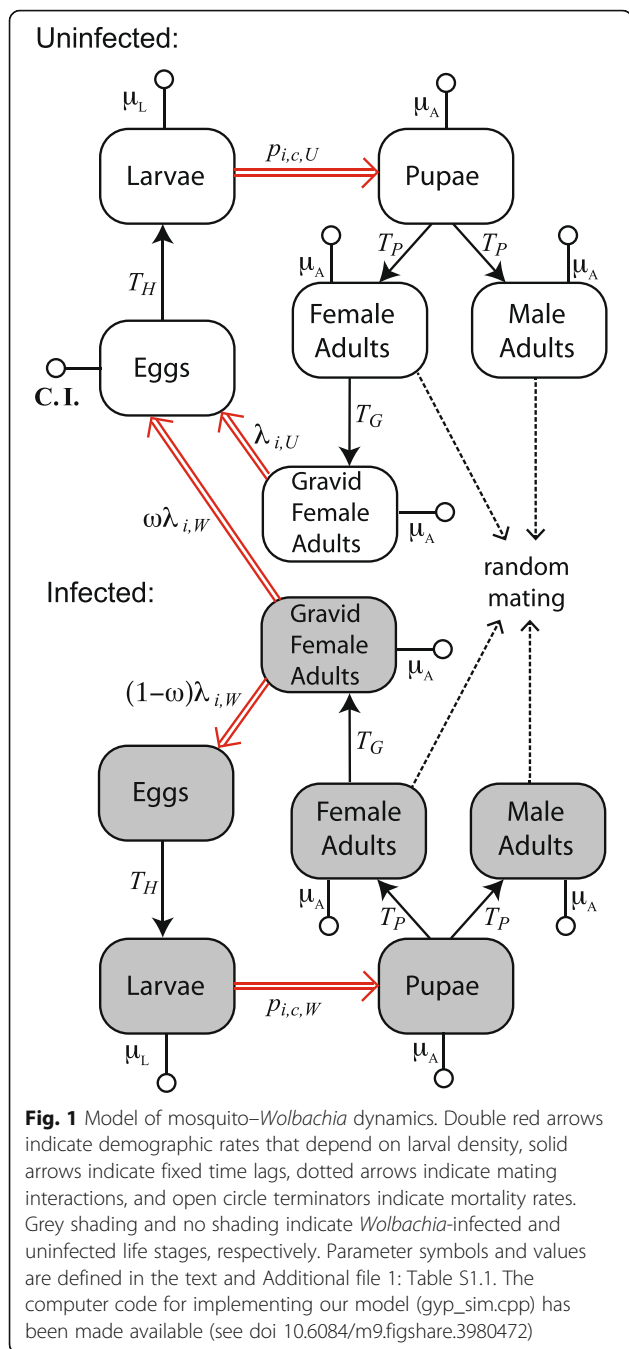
Uninfected:

$\mu_L$

$p_{i,c,U}$

$\mu_A$

Larvae

Pupae

$T_P$

$T_P$

$\mu_A$

$\mu_A$

$T_H$

Female Adults

Male Adults

Eggs

C. I.

$T_G$

$\lambda_{i,U}$

$\omega\lambda_{i,W}$

Gravid Female Adults

$\mu_A$

random mating

Infected:

Gravid Female Adults

$\mu_A$

$(1-\omega)\lambda_{i,W}$

Eggs

$T_G$

Female Adults

Male Adults

$T_H$

$\mu_A$

$\mu_A$

$T_P$

$T_P$

Larvae

$p_{i,c,W}$

Pupae

$\mu_L$

$\mu_A$

Fig. 1 Model of mosquito–Wolbachia dynamics. Double red arrows indicate demographic rates that depend on larval density, solid arrows indicate fixed time lags, dotted arrows indicate mating interactions, and open circle terminators indicate mortality rates. Grey shading and no shading indicate Wolbachia-infected and uninfected life stages, respectively. Parameter symbols and values are defined in the text and Additional file 1: Table S1.1. The computer code for implementing our model (gyp_sim.cpp) has been made available (see doi 10.6084/m9.figshare.3980472)